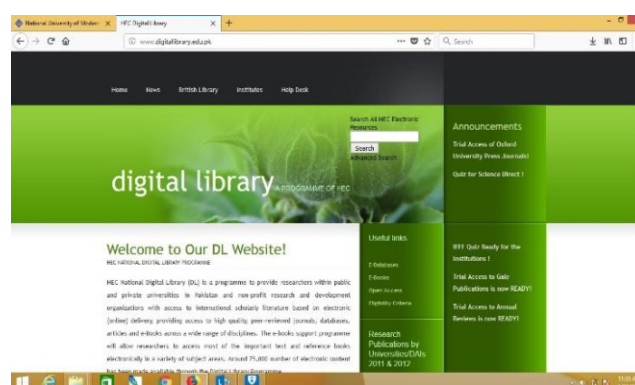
National University of Moder ×
HEC Digital Library ×
+
www.digitallibrary.edu.pk
Search

Home
News
British Library
Institutes
Help Desk

Search All HEC Electronic Resources
Search
Advanced Search

Announcements
Trial Access of Oxford University Press Journals!
Quiz for Science Direct !

digital library A PROGRAMME OF HEC

Welcome to Our DL Website!
HEC NATIONAL DIGITAL LIBRARY PROGRAMME

HEC National Digital Library (DL) is a programme to provide researchers within public and private universities in Pakistan and non-profit research and development organizations with access to international scholarly literature based on electronic (online) delivery, providing access to high quality, peer-reviewed journals, databases, articles and e-books across a wide range of disciplines. The e-books support programme will allow researchers to access most of the important text and reference books electronically in a variety of subject areas. Around 75,000 number of electronic content has been made available through the Digital Library Programme.

Useful links
E-Databases
E-Books
Open Access
Eligibility Criteria

Research Publications by Universities/DAIs 2011 & 2012

IEEE Quiz Ready for the Institutions !
Trial Access to Gale Publications is now READY!
Trial Access to Annual Reviews is now READY!

11:05